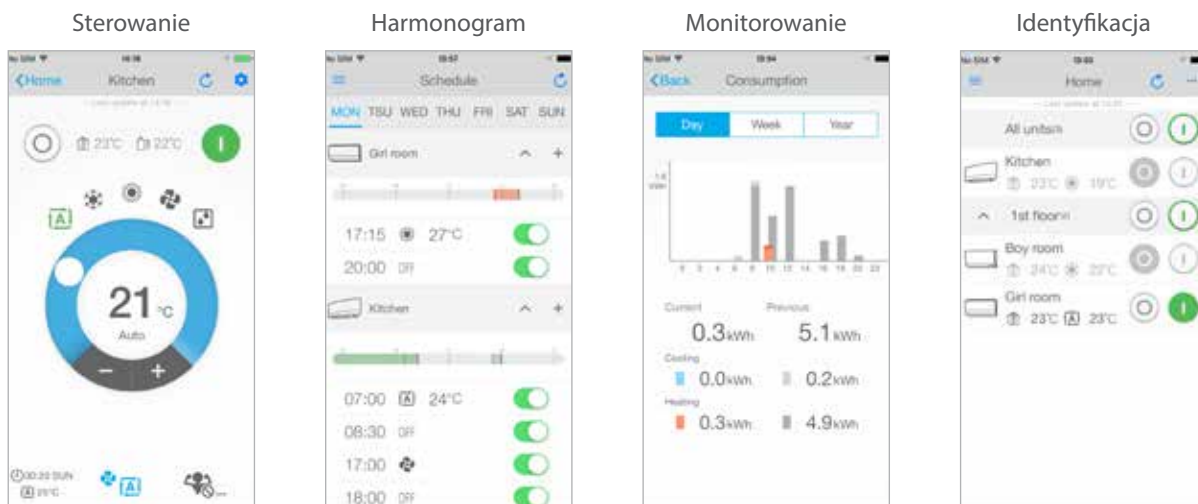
Sterowanie

Harmonogram

Monitorowanie

Identyfikacja

Home Kitchen

23°C 22°C

A

21 °C

Auto

−

+

Schedule

MON TUE WED THU FRI SAT SUN

Girl room

17:15 27°C

20:00 Off

Kitchen

07:00 A 24°C

08:30 Off

17:00

18:00 Off

Back Consumption

Day Week Year

Current Previous

0.3 kWh 5.1 kWh

Cooling

0.0 kWh 0.2 kWh

Heating

0.3 kWh 4.9 kWh

Home

All units

Kitchen

23°C 19°C

1st floor

Boy room

24°C 23°C

Girl room

23°C A 23°C